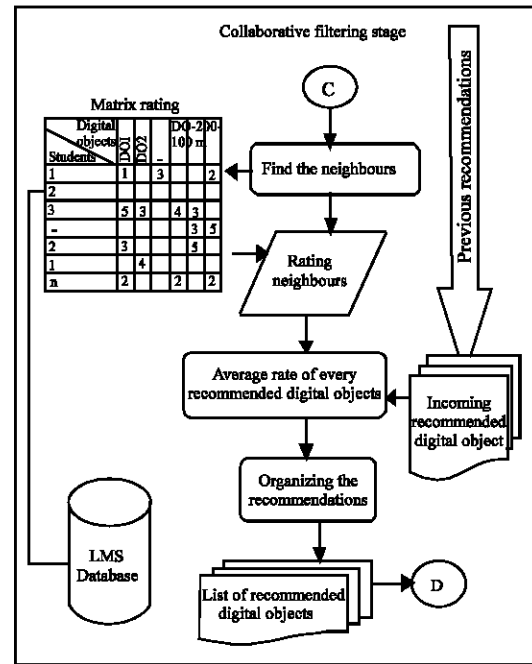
Collaborative filtering stage

C

Matrix rating

| Digital objects / Students | DO1 | DO2 | ... | DO-100 | 200-m | |
|---|---|---|---|---|---|---|
| 1 | 1 | | 3 | | | 2 |
| 2 | | | | | | |
| 3 | 5 | 3 | | 4 | 3 | |
| - | | | | | 3 | 5 |
| 2 | 3 | | | | 5 | |
| 1 | | 4 | | | | |
| n | 2 | | | 2 | | 2 |

Find the neighbours

Rating neighbours

Previous recommendations

Average rate of every recommended digital objects

Incoming recommended digital object

Organizing the recommendations

LMS Database

List of recommended digital objects

D